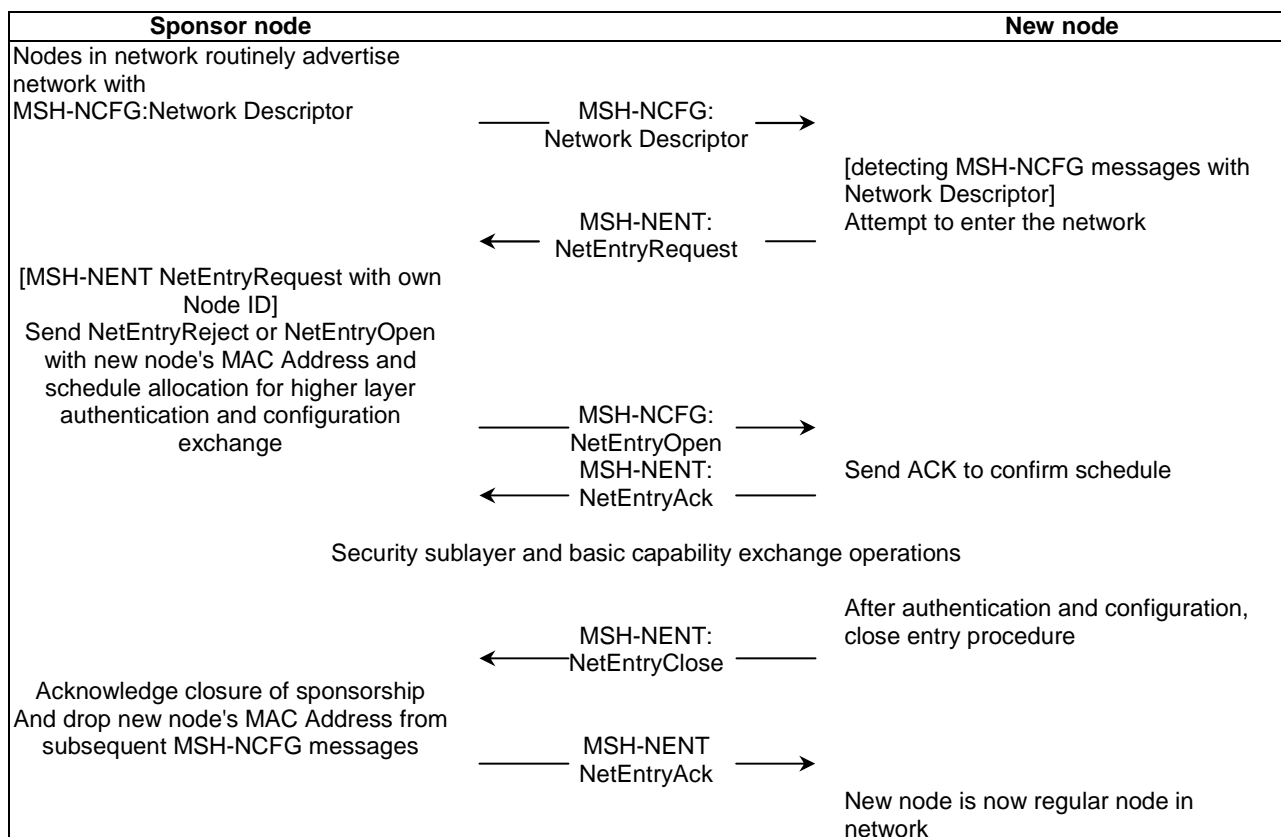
Sponsor node

New node

Nodes in network routinely advertise network with MSH-NCFG:Network Descriptor

MSH-NCFG: Network Descriptor

[detecting MSH-NCFG messages with Network Descriptor]
Attempt to enter the network

MSH-NENT: NetEntryRequest

[MSH-NENT NetEntryRequest with own Node ID]
Send NetEntryReject or NetEntryOpen with new node's MAC Address and schedule allocation for higher layer authentication and configuration exchange

MSH-NCFG: NetEntryOpen

MSH-NENT: NetEntryAck

Send ACK to confirm schedule

Security sublayer and basic capability exchange operations

After authentication and configuration, close entry procedure

MSH-NENT: NetEntryClose

Acknowledge closure of sponsorship
And drop new node's MAC Address from subsequent MSH-NCFG messages

MSH-NENT NetEntryAck

New node is now regular node in network